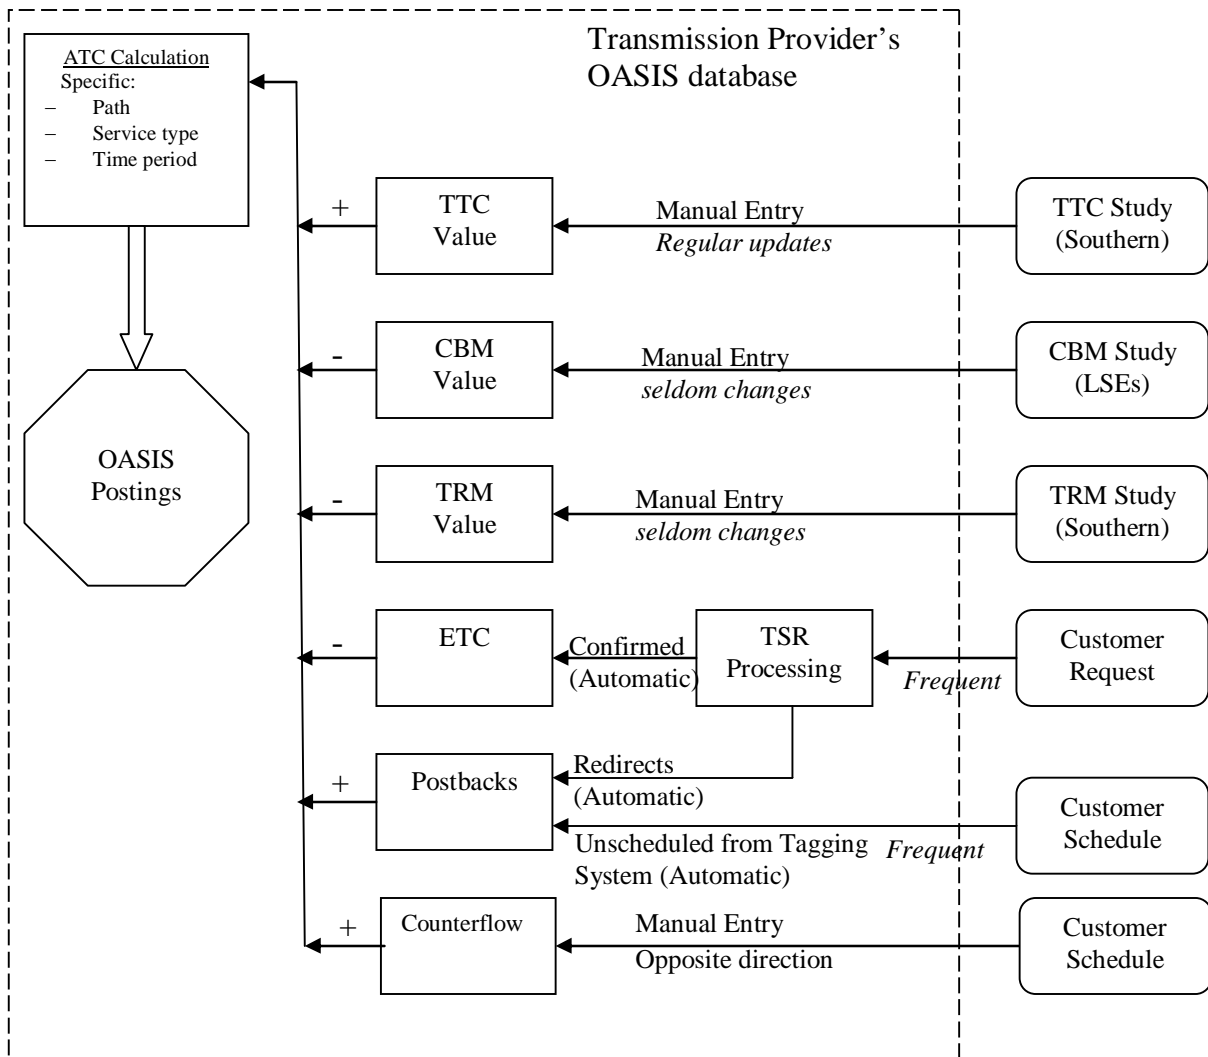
Transmission Provider's OASIS database

ATC Calculation
Specific:
– Path
– Service type
– Time period

OASIS Postings

+ TTC Value
Manual Entry
*Regular updates*
TTC Study (Southern)

- CBM Value
Manual Entry
*seldom changes*
CBM Study (LSEs)

- TRM Value
Manual Entry
*seldom changes*
TRM Study (Southern)

- ETC
Confirmed (Automatic)
TSR Processing
*Frequent*
Customer Request

+ Postbacks
Redirects (Automatic)
Unscheduled from Tagging System (Automatic)
*Frequent*
Customer Schedule

+ Counterflow
Manual Entry
Opposite direction
Customer Schedule